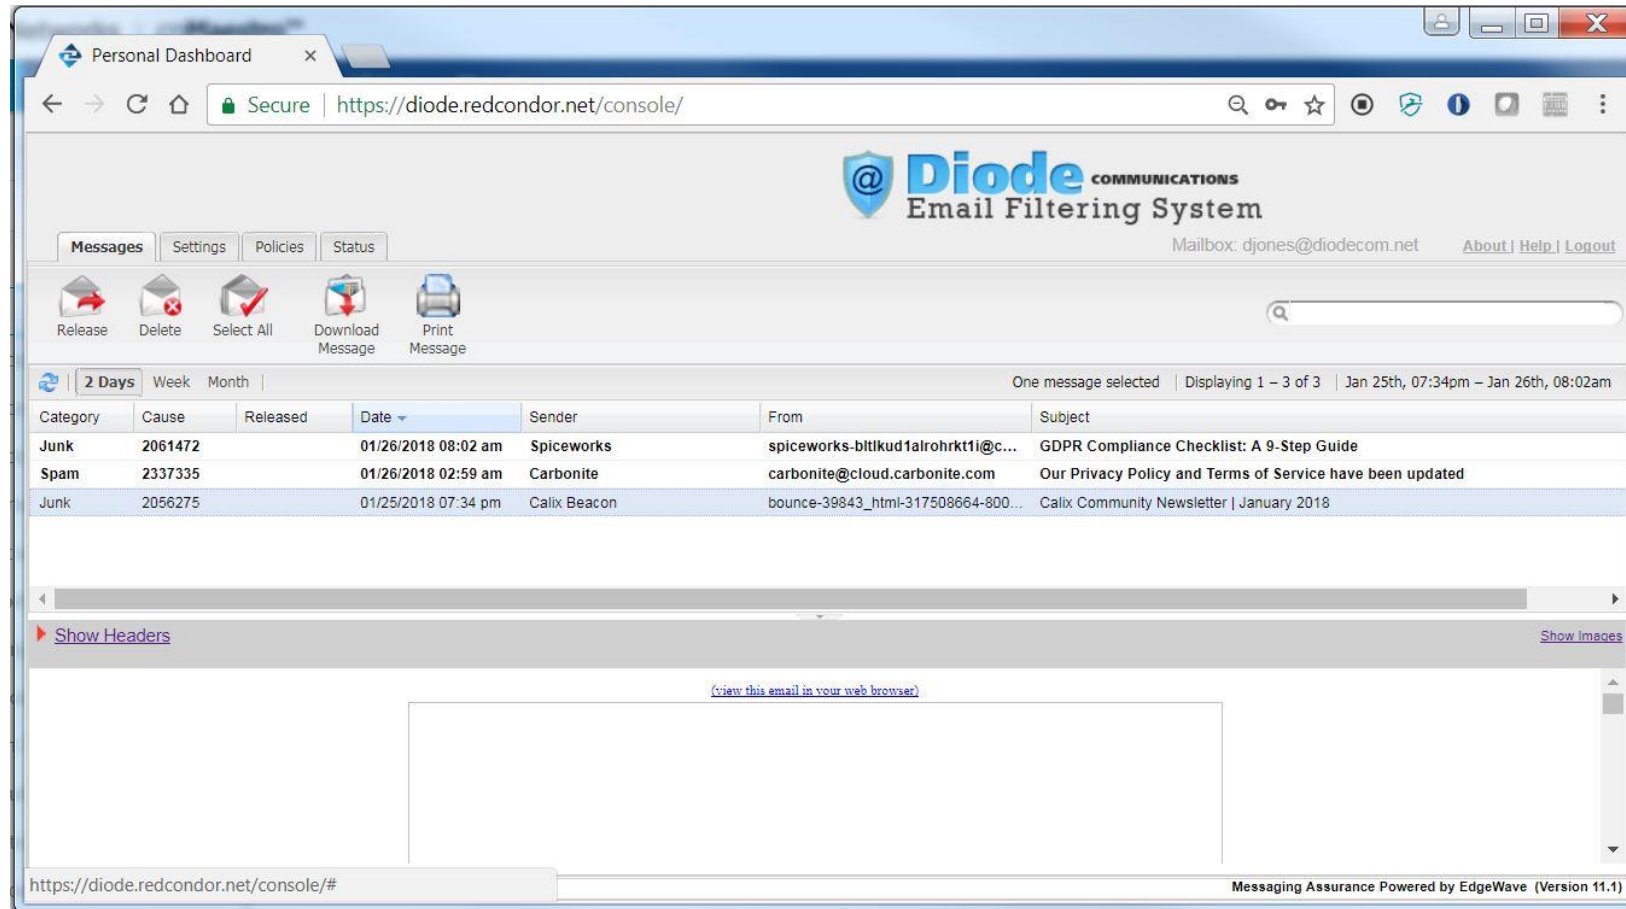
Personal Dashboard ×

Secure | https://diode.redcondor.net/console/

Diode COMMUNICATIONS
Email Filtering System

Messages | Settings | Policies | Status

Mailbox: djones@diodecom.net

About | Help | Logout

Release | Delete | Select All | Download Message | Print Message

2 Days | Week | Month

One message selected | Displaying 1 – 3 of 3 | Jan 25th, 07:34pm – Jan 26th, 08:02am

| Category | Cause | Released | Date | Sender | From | Subject |
|---|---|---|---|---|---|---|
| Junk | 2061472 | | 01/26/2018 08:02 am | Spiceworks | spiceworks-bltlkud1alrohrkt1i@c... | GDPR Compliance Checklist: A 9-Step Guide |
| Spam | 2337335 | | 01/26/2018 02:59 am | Carbonite | carbonite@cloud.carbonite.com | Our Privacy Policy and Terms of Service have been updated |
| Junk | 2056275 | | 01/25/2018 07:34 pm | Calix Beacon | bounce-39843_html-317508664-800... | Calix Community Newsletter \| January 2018 |

Show Headers

Show Images

(view this email in your web browser)

https://diode.redcondor.net/console/#

Messaging Assurance Powered by EdgeWave (Version 11.1)